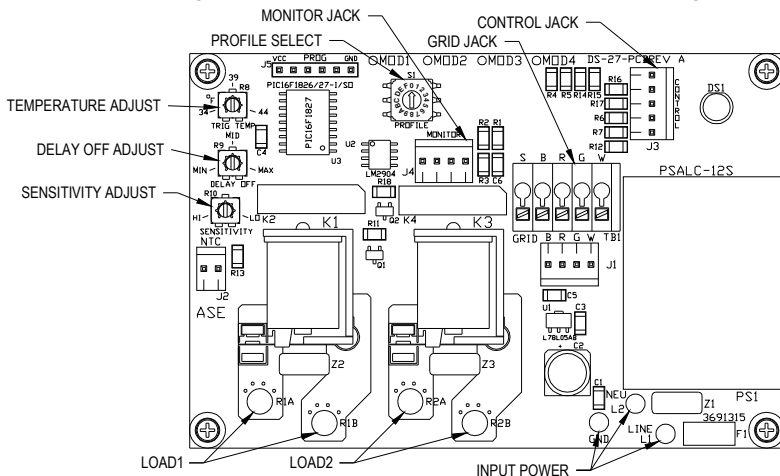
MONITOR JACK
CONTROL JACK
PROFILE SELECT
GRID JACK
OMOD1 OMOD2 OMOD3 OMOD4 DS-27-PCB REV A
J5 VCC PROG GND
S1
TEMPERATURE ADJUST
39 R8
°F
34 44
TRIG TEMP
PIC16F1826/27-I/SO
PIC16F1827
U3
PROFILE
DELAY OFF ADJUST
R9 MID
MIN MAX
DELAY OFF
C4
U2
LM2904
MONITOR
J4
R2 R1
R3 C6
R4 R5 R14 R15
R16
R17
R6
R7
R12
J3
CONTROL
DS1
SENSITIVITY ADJUST
R10
HI LO
SENSITIVITY
K2
R18
Q2
K4
S B R G W
GRID B R G W TB1
PSALC-12S
K1
K3
R11
Q1
NTC
R13
J2
ASE
J1
C5
U1
C3
L78L05AB
C2
Z2
Z3
R1A
R1B
R2A
R2B
C1
NEU
L2
GND
LINE
L1
Z1
3691315
PS1
F1
LOAD1
LOAD2
INPUT POWER